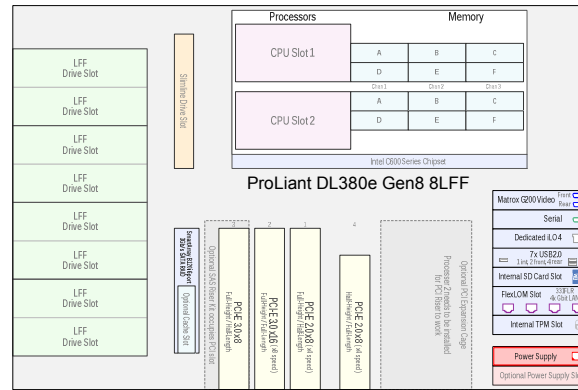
Processors

Memory

CPU Slot 1

A B C
D E F
Chan1 Chan2 Chan3

CPU Slot 2

A B C
D E F

Intel C600 Series Chipset

ProLiant DL380e Gen8 8LFF

LFF
Drive Slot

LFF
Drive Slot

LFF
Drive Slot

LFF
Drive Slot

LFF
Drive Slot

LFF
Drive Slot

LFF
Drive Slot

LFF
Drive Slot

Slimline Drive Slot

SmartArray B320i/Sport
Raid 5/0/1/10

Optional Cache Slot

Optional SAS Riser Kit occupies PCI slot

3
PCIE 3.0x8
Full-Height / Full-Length

2
PCIE 3.0x16 (x8 speed)
Full-Height / Full-Length

1
PCIE 2.0x8 (x4 speed)
Full-Height / Half-Length

4
PCIE 2.0x8 (x4 speed)
Half-Height / Full-Length

Optional PCI Expansion Cage
Processor 2 needs to be installed for PCI Riser to work

Matrox G200 Video Front Rear

Serial

Dedicated iLO 4

7x USB2.0
1 Int, 2 front, 4 rear

Internal SD Card Slot

FlexLOM Slot 331FLR
4x Gbit LAN

Internal TPM Slot

Power Supply

Optional Power Supply S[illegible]